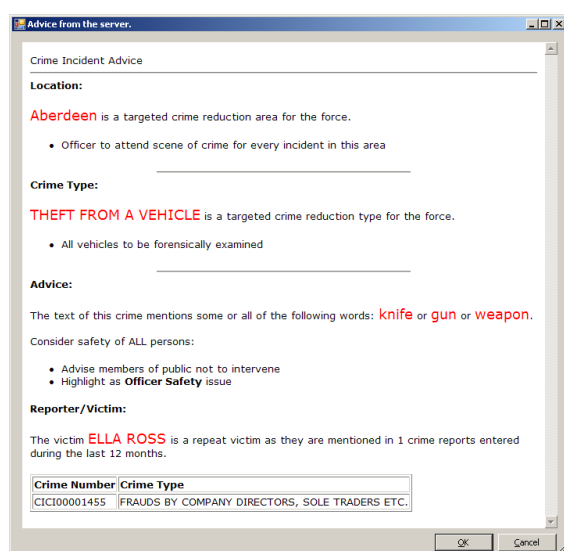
Advice from the server.

Crime Incident Advice

Location:

Aberdeen is a targeted crime reduction area for the force.

- Officer to attend scene of crime for every incident in this area

Crime Type:

THEFT FROM A VEHICLE is a targeted crime reduction type for the force.

- All vehicles to be forensically examined

Advice:

The text of this crime mentions some or all of the following words: knife or gun or weapon.

Consider safety of ALL persons:

- Advise members of public not to intervene
- Highlight as Officer Safety issue

Reporter/Victim:

The victim ELLA ROSS is a repeat victim as they are mentioned in 1 crime reports entered during the last 12 months.

| Crime Number | Crime Type |
|---|---|
| CICI00001455 | FRAUDS BY COMPANY DIRECTORS, SOLE TRADERS ETC. |

OK Cancel